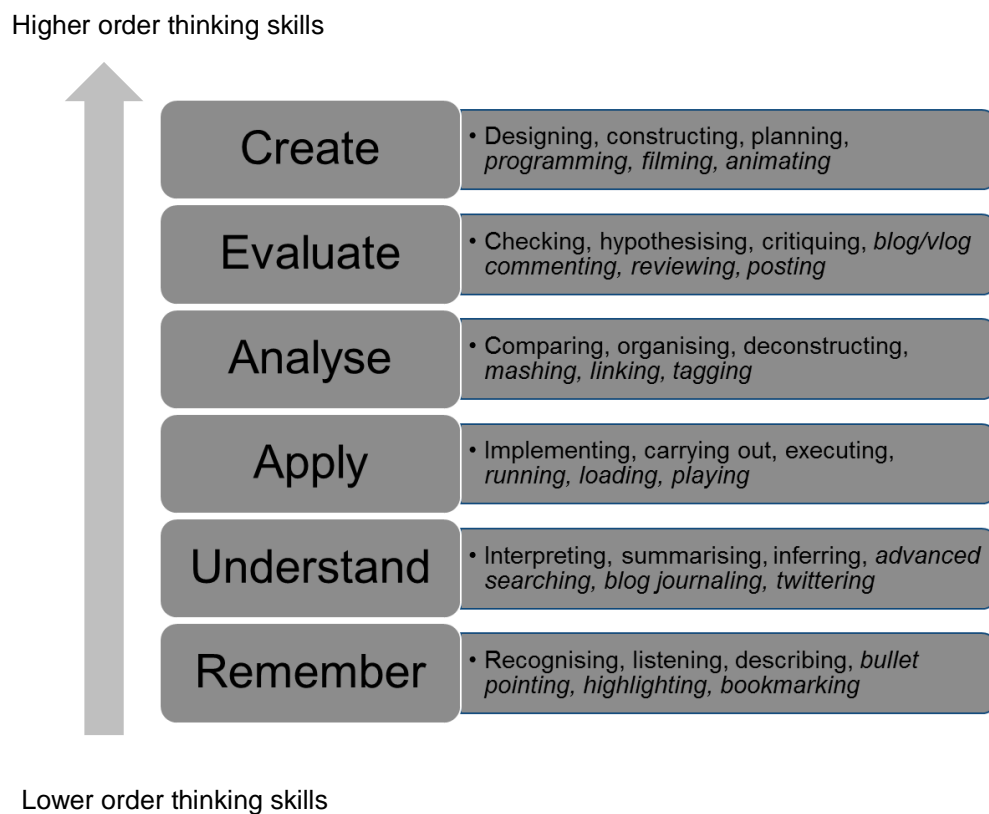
Higher order thinking skills

Create
• Designing, constructing, planning, *programming, filming, animating*

Evaluate
• Checking, hypothesising, critiquing, *blog/vlog commenting, reviewing, posting*

Analyse
• Comparing, organising, deconstructing, *mashing, linking, tagging*

Apply
• Implementing, carrying out, executing, *running, loading, playing*

Understand
• Interpreting, summarising, inferring, *advanced searching, blog journaling, twittering*

Remember
• Recognising, listening, describing, *bullet pointing, highlighting, bookmarking*

Lower order thinking skills